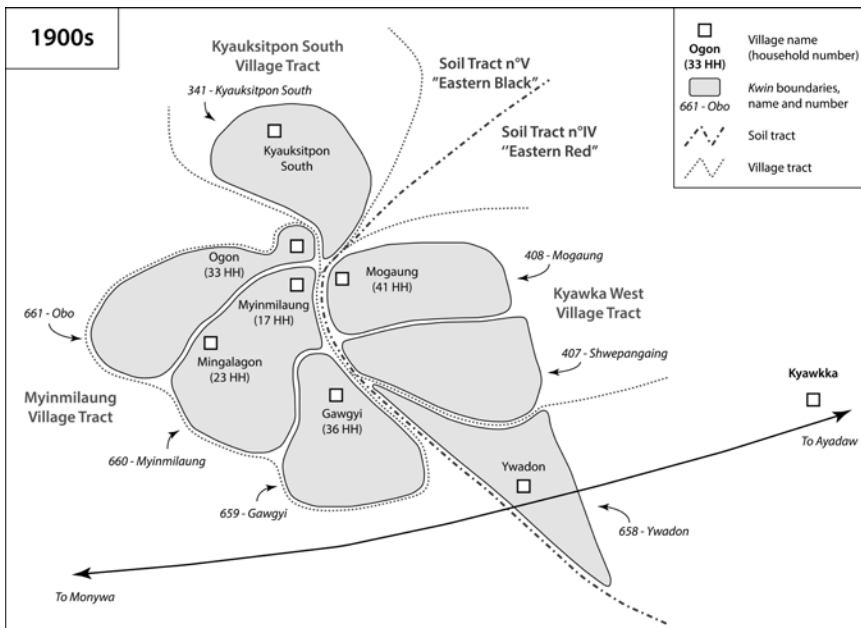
1900s

Kyauksitpon South Village Tract

Soil Tract n°V "Eastern Black"

Soil Tract n°IV "Eastern Red"

Ogon (33 HH) Village name (household number)

661 - Obo Kwin boundaries, name and number

Soil tract

Village tract

341 - Kyauksitpon South

Kyauksitpon South

Ogon (33 HH)

Mogaung (41 HH)

408 - Mogaung

Myinmilaung (17 HH)

Kyawka West Village Tract

661 - Obo

Mingalagon (23 HH)

407 - Shwepangaing

Myinmilaung Village Tract

Kyawkka

Gawgyi (36 HH)

To Ayadaw

660 - Myinmilaung

Ywadon

659 - Gawgyi

658 - Ywadon

To Monywa